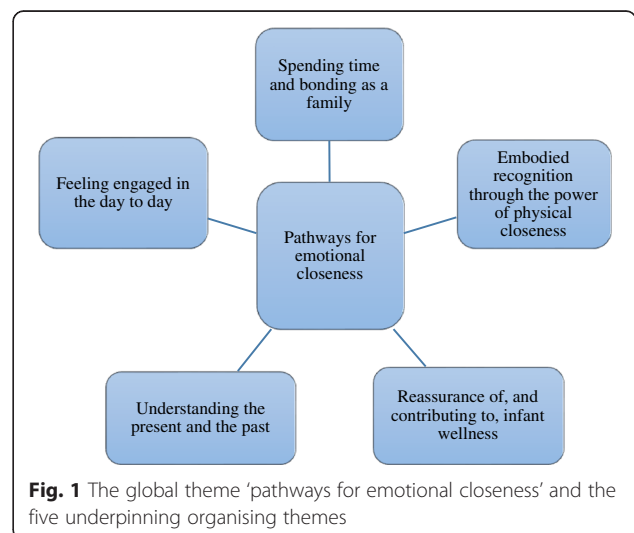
Spending time and bonding as a family

Feeling engaged in the day to day

Embodied recognition through the power of physical closeness

Pathways for emotional closeness

Understanding the present and the past

Reassurance of, and contributing to, infant wellness

**Fig. 1** The global theme 'pathways for emotional closeness' and the five underpinning organising themes